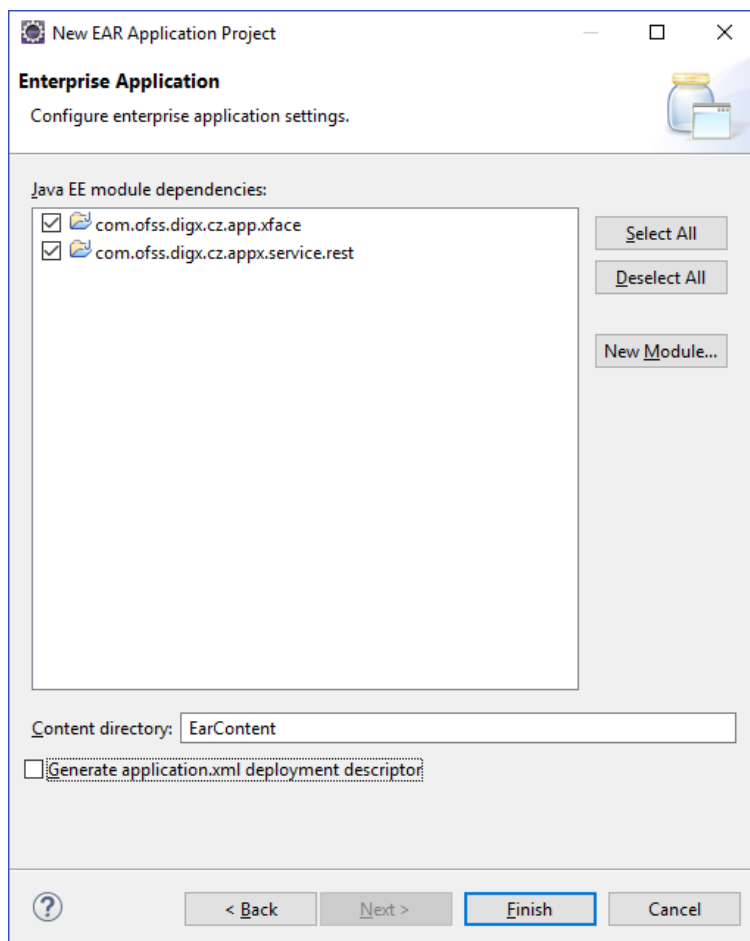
New EAR Application Project

Enterprise Application

Configure enterprise application settings.

Java EE module dependencies:

com.ofss.digx.cz.app.xface

com.ofss.digx.cz.appx.service.rest

Select All

Deselect All

New Module...

Content directory: EarContent

Generate application.xml deployment descriptor

?

< Back

Next >

Finish

Cancel